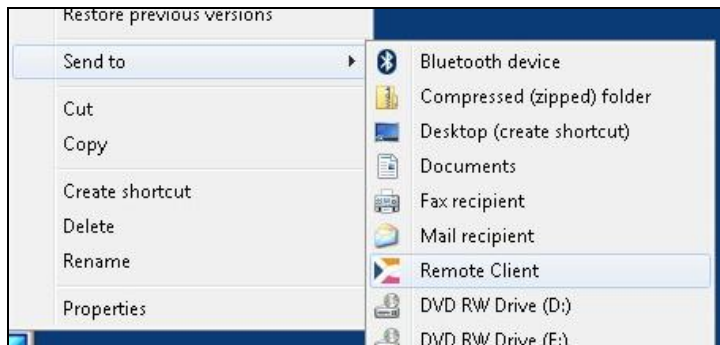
Restore previous versions

Send to

Cut
Copy

Create shortcut
Delete
Rename

Properties

Bluetooth device
Compressed (zipped) folder
Desktop (create shortcut)
Documents
Fax recipient
Mail recipient
Remote Client
DVD RW Drive (D:)
DVD RW Drive (E:)